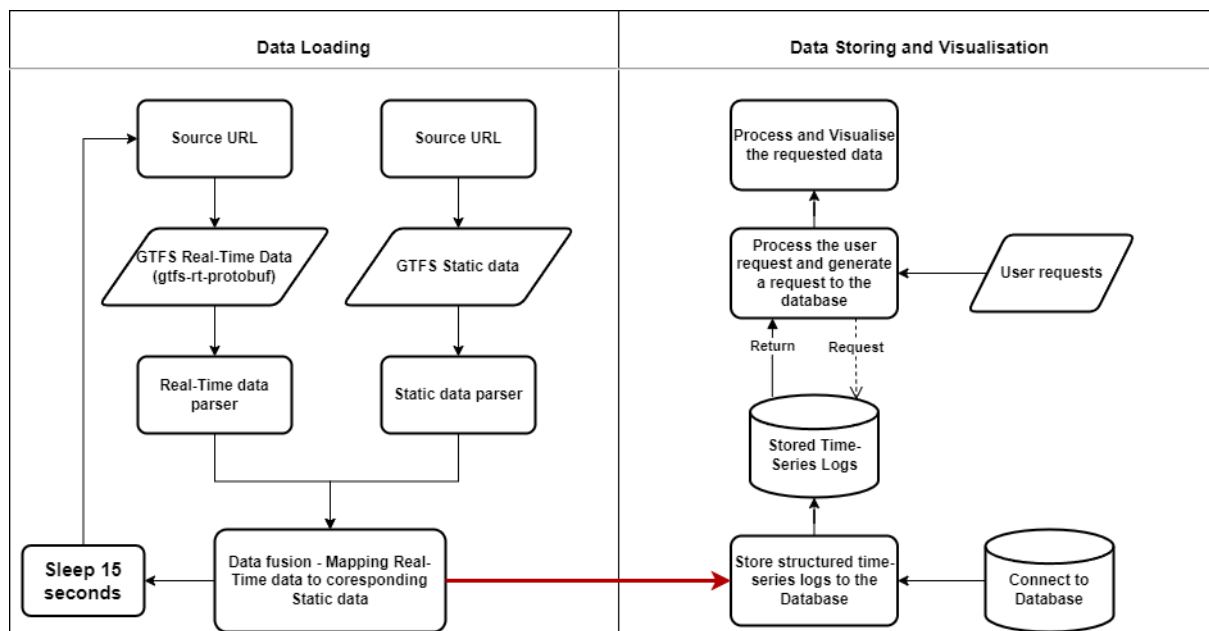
Data Loading

Data Storing and Visualisation

Source URL

Source URL

GTFS Real-Time Data (gtfs-rt-protobuf)

GTFS Static data

Real-Time data parser

Static data parser

Data fusion - Mapping Real-Time data to coresponding Static data

Sleep 15 seconds

Process and Visualise the requested data

Process the user request and generate a request to the database

User requests

Return

Request

Stored Time-Series Logs

Store structured time-series logs to the Database

Connect to Database